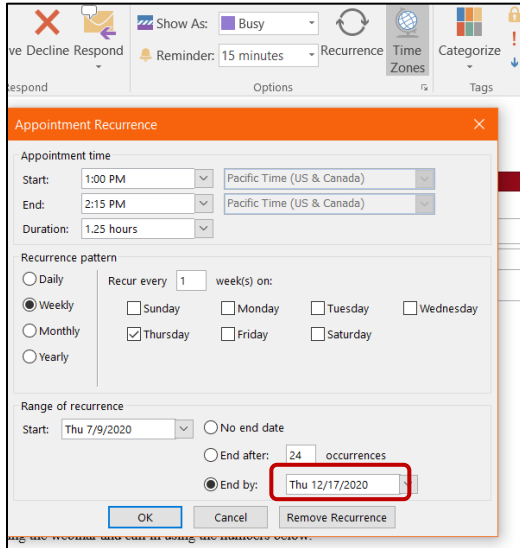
ve Decline Respond

espond

Show As: Busy

Reminder: 15 minutes

Recurrence

Time Zones

Options

Categorize

Tags

Appointment Recurrence

Appointment time

Start: 1:00 PM Pacific Time (US & Canada)

End: 2:15 PM Pacific Time (US & Canada)

Duration: 1.25 hours

Recurrence pattern

Daily

Weekly

Monthly

Yearly

Recur every 1 week(s) on:

Sunday Monday Tuesday Wednesday

Thursday Friday Saturday

Range of recurrence

Start: Thu 7/9/2020

No end date

End after: 24 occurrences

End by: Thu 12/17/2020

OK Cancel Remove Recurrence

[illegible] the webinar and call in using the numbers below.